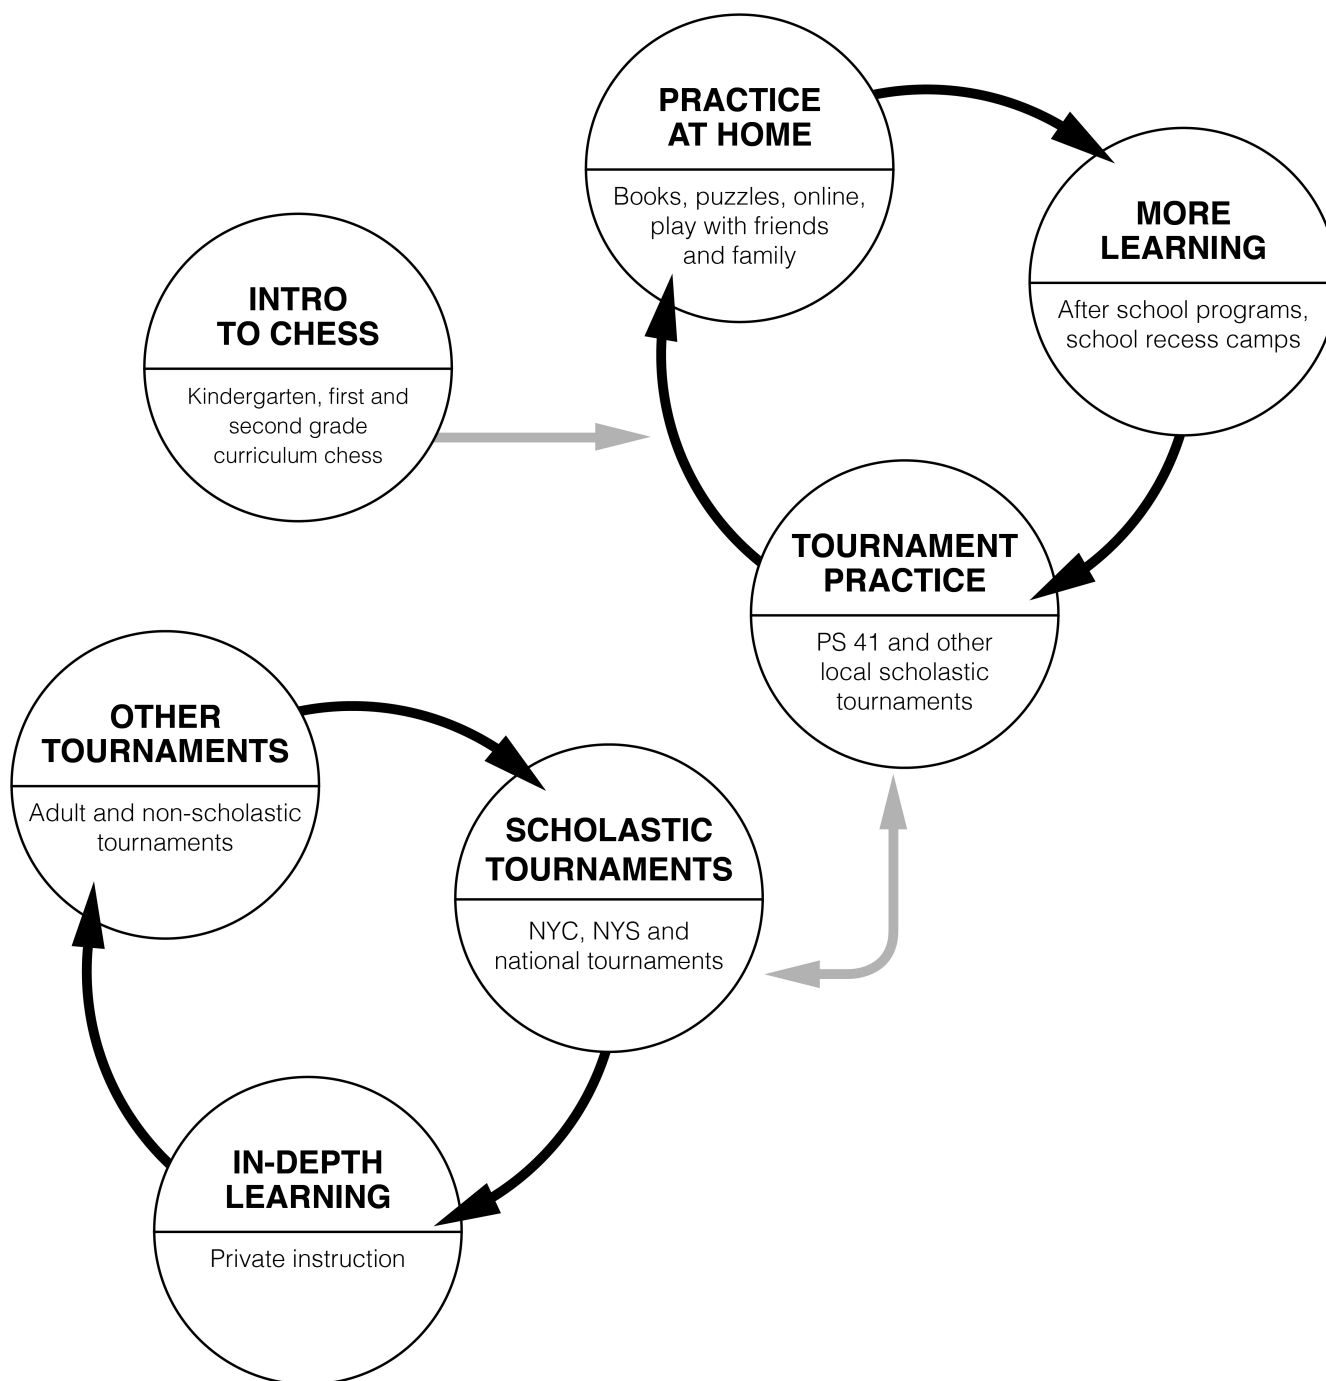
PRACTICE AT HOME

Books, puzzles, online, play with friends and family

MORE LEARNING

After school programs, school recess camps

INTRO TO CHESS

Kindergarten, first and second grade curriculum chess

TOURNAMENT PRACTICE

PS 41 and other local scholastic tournaments

OTHER TOURNAMENTS

Adult and non-scholastic tournaments

SCHOLASTIC TOURNAMENTS

NYC, NYS and national tournaments

IN-DEPTH LEARNING

Private instruction